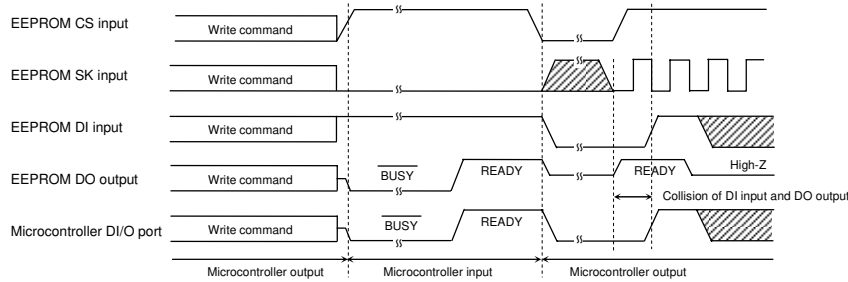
EEPROM CS input
Write command

EEPROM SK input
Write command

EEPROM DI input
Write command

EEPROM DO output
Write command
$\overline{BUSY}$
READY
READY
High-Z
Collision of DI input and DO output

Microcontroller DI/O port
Write command
$\overline{BUSY}$
READY

Microcontroller output
Microcontroller input
Microcontroller output